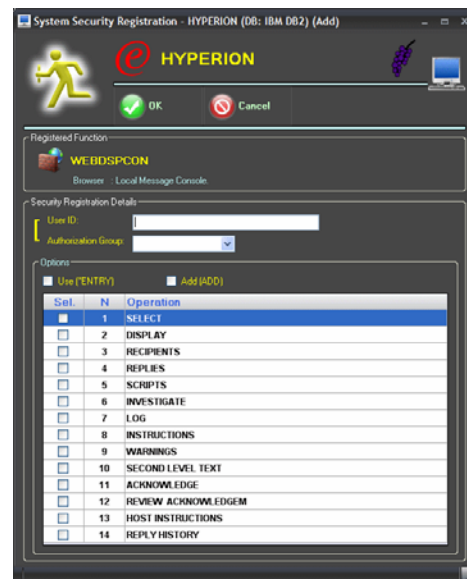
System Security Registration - HYPERION (DB: IBM DB2) (Add)

HYPERION

OK

Cancel

Registered Function

WEBDSPCON

Browser : Local Message Console.

Security Registration Details

User ID:

Authorization Group:

Options

Use (*ENTRY)

Add (ADD)

| Sel. | N | Operation |
|---|---|---|
| | 1 | SELECT |
| | 2 | DISPLAY |
| | 3 | RECIPIENTS |
| | 4 | REPLIES |
| | 5 | SCRIPTS |
| | 6 | INVESTIGATE |
| | 7 | LOG |
| | 8 | INSTRUCTIONS |
| | 9 | WARNINGS |
| | 10 | SECOND LEVEL TEXT |
| | 11 | ACKNOWLEDGE |
| | 12 | REVIEW ACKNOWLEDGEM |
| | 13 | HOST INSTRUCTIONS |
| | 14 | REPLY HISTORY |